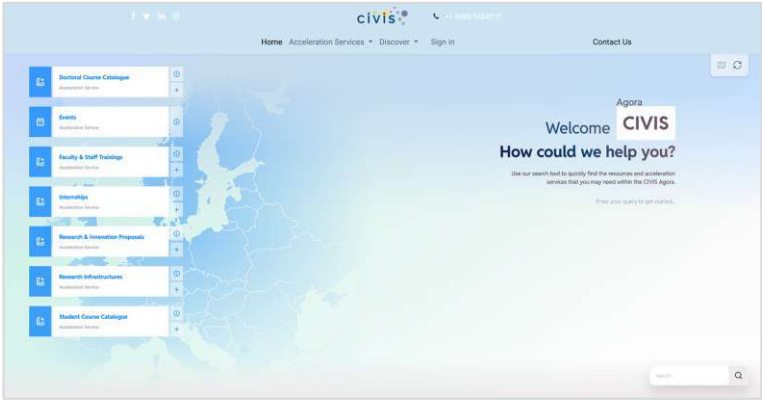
civis

+1 (555) 555-0111

Home Acceleration Services Discover Sign in Contact Us

Doctoral Course Catalogue
Acceleration Service

Events
Acceleration Service

Faculty & Staff Trainings
Acceleration Service

Internships
Acceleration Service

Research & Innovation Proposals
Acceleration Service

Research Infrastructures
Acceleration Service

Student Course Catalogue
Acceleration Service

Agora
Welcome CIVIS
How could we help you?

Use our search tool to quickly find the resources and acceleration services that you may need within the CIVIS Agora.

Enter your query to get started...

Search...